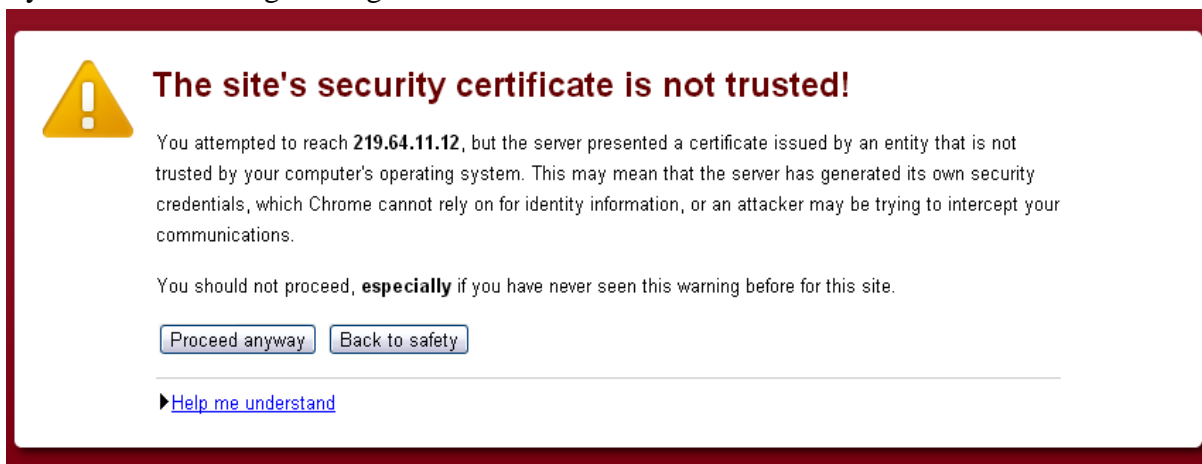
The site's security certificate is not trusted!

You attempted to reach 219.64.11.12, but the server presented a certificate issued by an entity that is not trusted by your computer's operating system. This may mean that the server has generated its own security credentials, which Chrome cannot rely on for identity information, or an attacker may be trying to intercept your communications.

You should not proceed, especially if you have never seen this warning before for this site.

Proceed anyway Back to safety

Help me understand